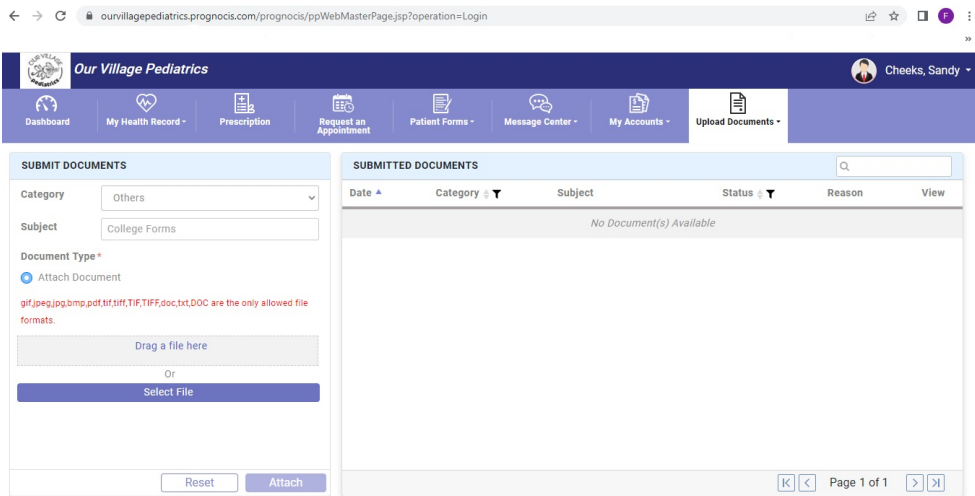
ourvillagepediatrics.prognocis.com/prognocis/ppWebMasterPage.jsp?operation=Login

F

Our Village Pediatrics

Cheeks, Sandy

Dashboard
My Health Record
Prescription
Request an Appointment
Patient Forms
Message Center
My Accounts
Upload Documents

SUBMIT DOCUMENTS

Category Others

Subject College Forms

Document Type*

Attach Document

gif,jpeg,jpg,bmp,pdf,tif,tiff,TIF,TIFF,doc,txt,DOC are the only allowed file formats.

Drag a file here

Or

Select File

Reset Attach

SUBMITTED DOCUMENTS

| Date | Category | Subject | Status | Reason | View |
|---|---|---|---|---|---|
| No Document(s) Available | | | | | |

Page 1 of 1